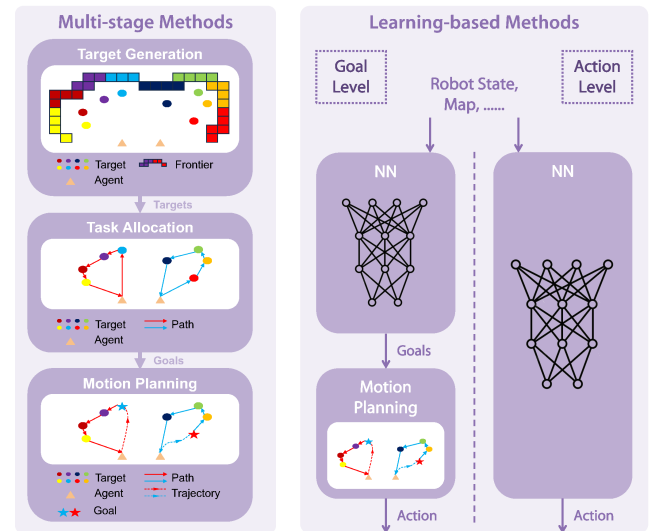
Multi-stage Methods

Target Generation

Target

Frontier

Agent

Targets

Task Allocation

Target

Path

Agent

Goals

Motion Planning

Target

Path

Agent

Trajectory

Goal

Learning-based Methods

Goal Level

Robot State, Map, ......

Action Level

NN

NN

Goals

Motion Planning

Action

Action